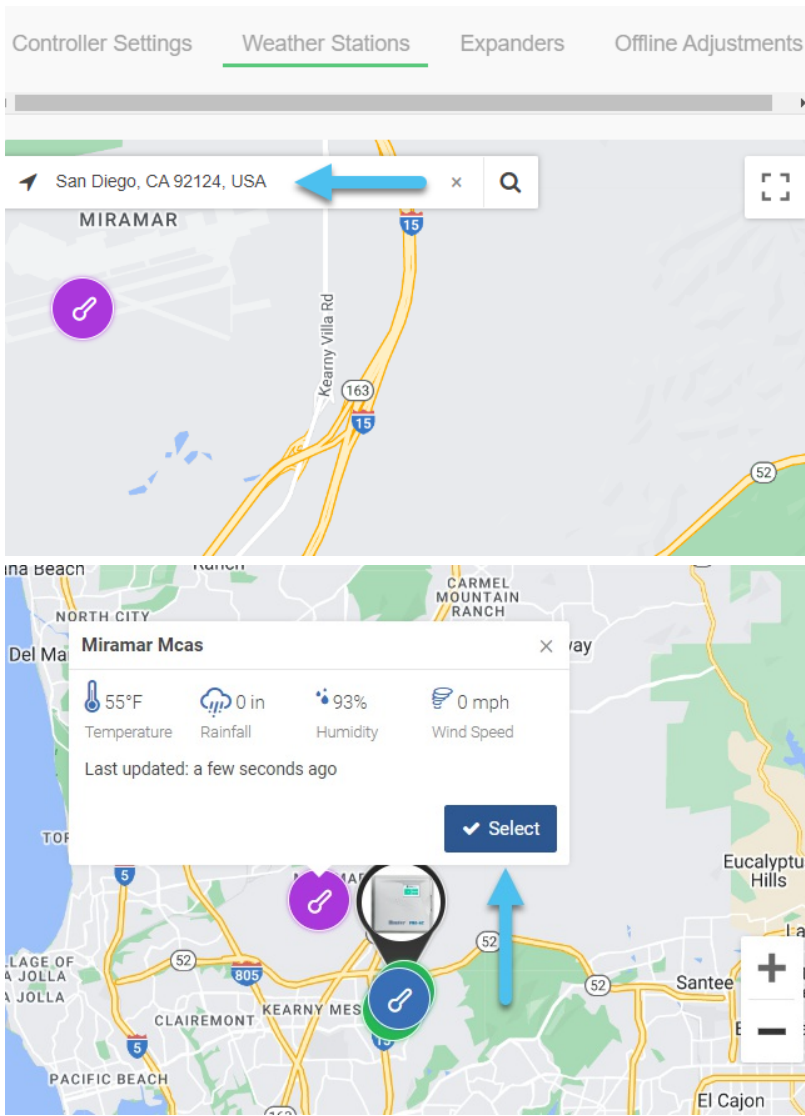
Controller Settings Weather Stations Expanders Offline Adjustments

San Diego, CA 92124, USA ×

MIRAMAR

15

Kearny Villa Rd

163

15

52

na Beach

Ranch

CARMEL MOUNTAIN RANCH

NORTH CITY

Del Ma

way

Miramar Mcas ×

55°F Temperature

0 in Rainfall

93% Humidity

0 mph Wind Speed

Last updated: a few seconds ago

Select

TO

5

Eucalyptu Hills

52

LAGE OF A JOLLA

A JOLLA

52

805

KEARNY MES

CLAIREMONT

5

15

52

Santee

PACIFIC BEACH

El Cajon

+

−